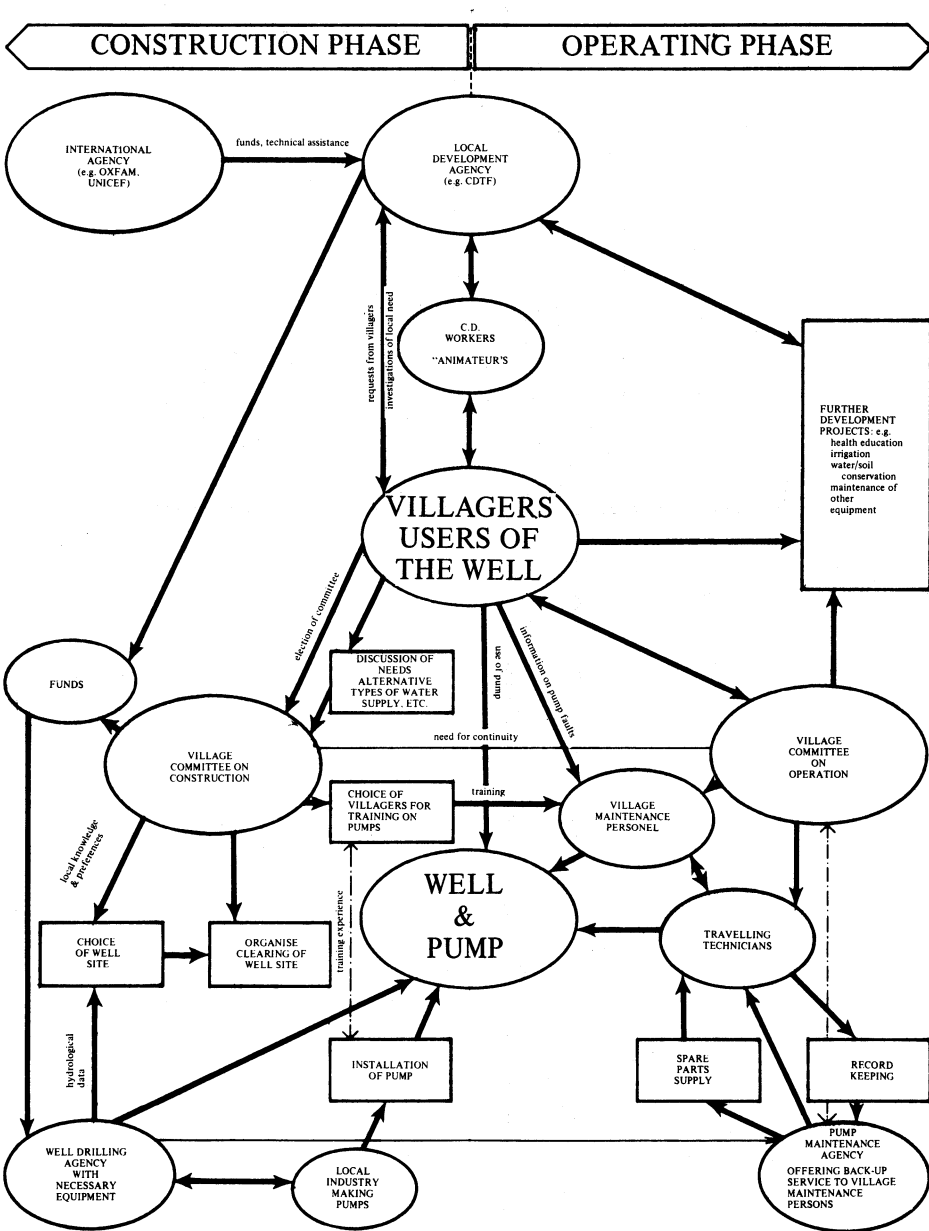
CONSTRUCTION PHASE

OPERATING PHASE

INTERNATIONAL AGENCY (e.g. OXFAM. UNICEF)

funds, technical assistance

LOCAL DEVELOPMENT AGENCY (e.g. CDTF)

requests from villagers

investigations of local need

C.D. WORKERS "ANIMATEUR'S

FURTHER DEVELOPMENT PROJECTS: e.g. health education irrigation water/soil conservation maintenance of other equipment

VILLAGERS USERS OF THE WELL

election of committee

use of pump

information on pump faults

DISCUSSION OF NEEDS ALTERNATIVE TYPES OF WATER SUPPLY. ETC.

FUNDS

VILLAGE COMMITTEE ON CONSTRUCTION

need for continuity

VILLAGE COMMITTEE ON OPERATION

CHOICE OF VILLAGERS FOR TRAINING ON PUMPS

training

VILLAGE MAINTENANCE PERSONEL

local knowledge & preferences

training experience

WELL & PUMP

CHOICE OF WELL SITE

ORGANISE CLEARING OF WELL SITE

TRAVELLING TECHNICIANS

hydrological data

INSTALLATION OF PUMP

SPARE PARTS SUPPLY

RECORD KEEPING

PUMP MAINTENANCE AGENCY OFFERING BACK-UP SERVICE TO VILLAGE MAINTENANCE PERSONS

WELL DRILLING AGENCY WITH NECESSARY EQUIPMENT

LOCAL INDUSTRY MAKING PUMPS